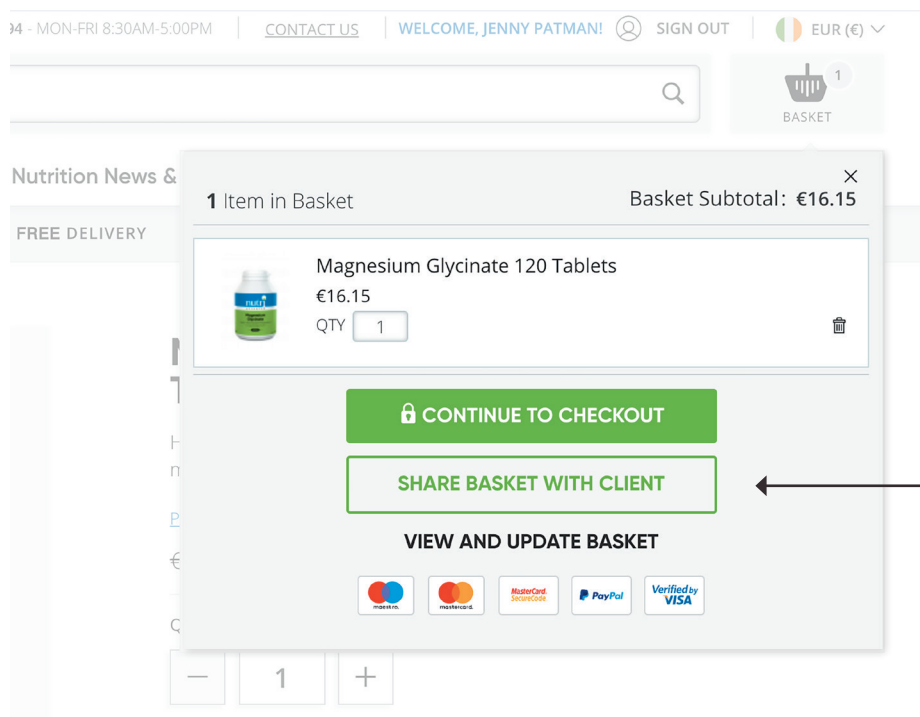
94 - MON-FRI 8:30AM-5:00PM CONTACT US WELCOME, JENNY PATMAN! SIGN OUT EUR (€)

1
BASKET

Nutrition News &

FREE DELIVERY

1 Item in Basket

Basket Subtotal: €16.15

Magnesium Glycinate 120 Tablets
€16.15
QTY 1

CONTINUE TO CHECKOUT

SHARE BASKET WITH CLIENT

VIEW AND UPDATE BASKET

maestro mastercard MasterCard SecureCode PayPal Verified by VISA

1